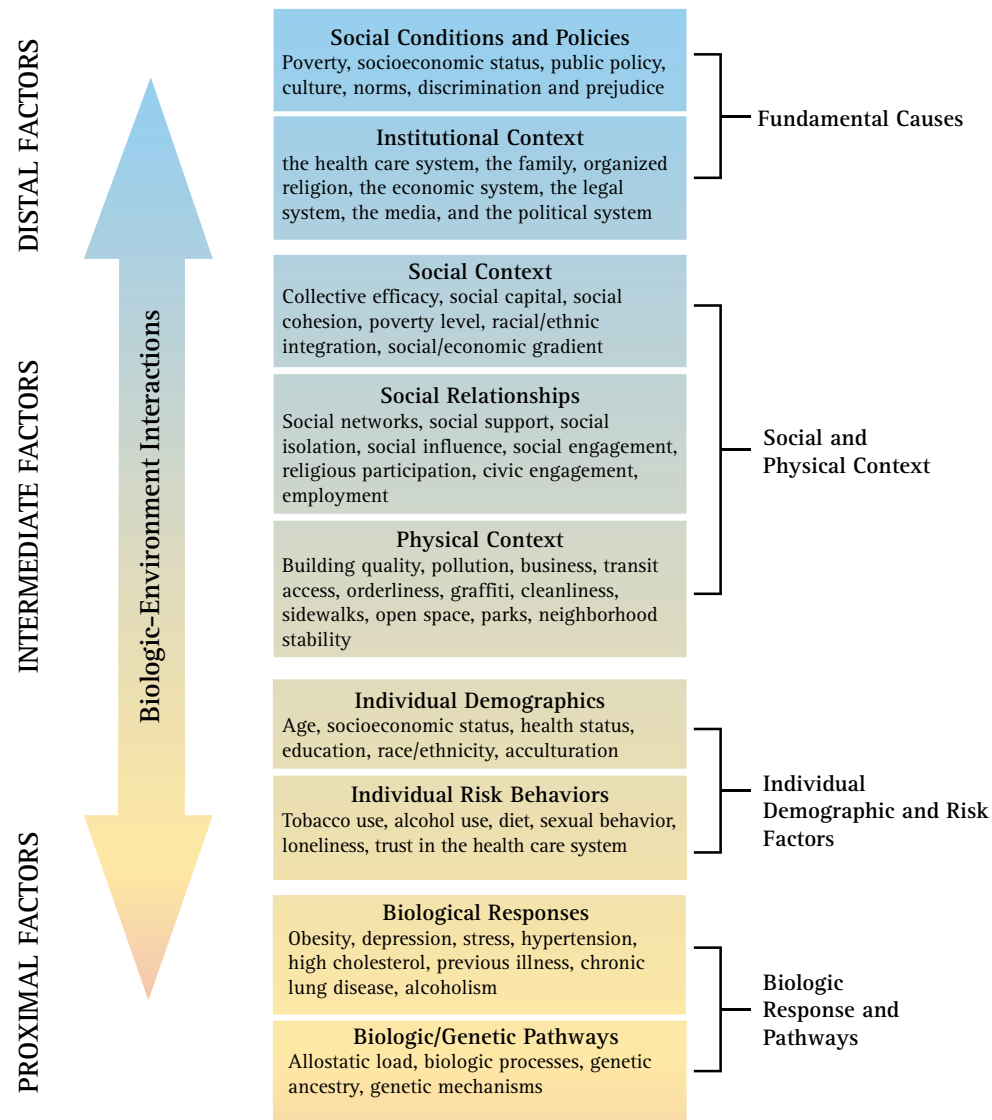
DISTAL FACTORS

INTERMEDIATE FACTORS

PROXIMAL FACTORS

Biologic–Environment Interactions

Social Conditions and Policies
Poverty, socioeconomic status, public policy, culture, norms, discrimination and prejudice

Institutional Context
the health care system, the family, organized religion, the economic system, the legal system, the media, and the political system

Fundamental Causes

Social Context
Collective efficacy, social capital, social cohesion, poverty level, racial/ethnic integration, social/economic gradient

Social Relationships
Social networks, social support, social isolation, social influence, social engagement, religious participation, civic engagement, employment

Physical Context
Building quality, pollution, business, transit access, orderliness, graffiti, cleanliness, sidewalks, open space, parks, neighborhood stability

Social and Physical Context

Individual Demographics
Age, socioeconomic status, health status, education, race/ethnicity, acculturation

Individual Risk Behaviors
Tobacco use, alcohol use, diet, sexual behavior, loneliness, trust in the health care system

Individual Demographic and Risk Factors

Biological Responses
Obesity, depression, stress, hypertension, high cholesterol, previous illness, chronic lung disease, alcoholism

Biologic/Genetic Pathways
Allostatic load, biologic processes, genetic ancestry, genetic mechanisms

Biologic Response and Pathways